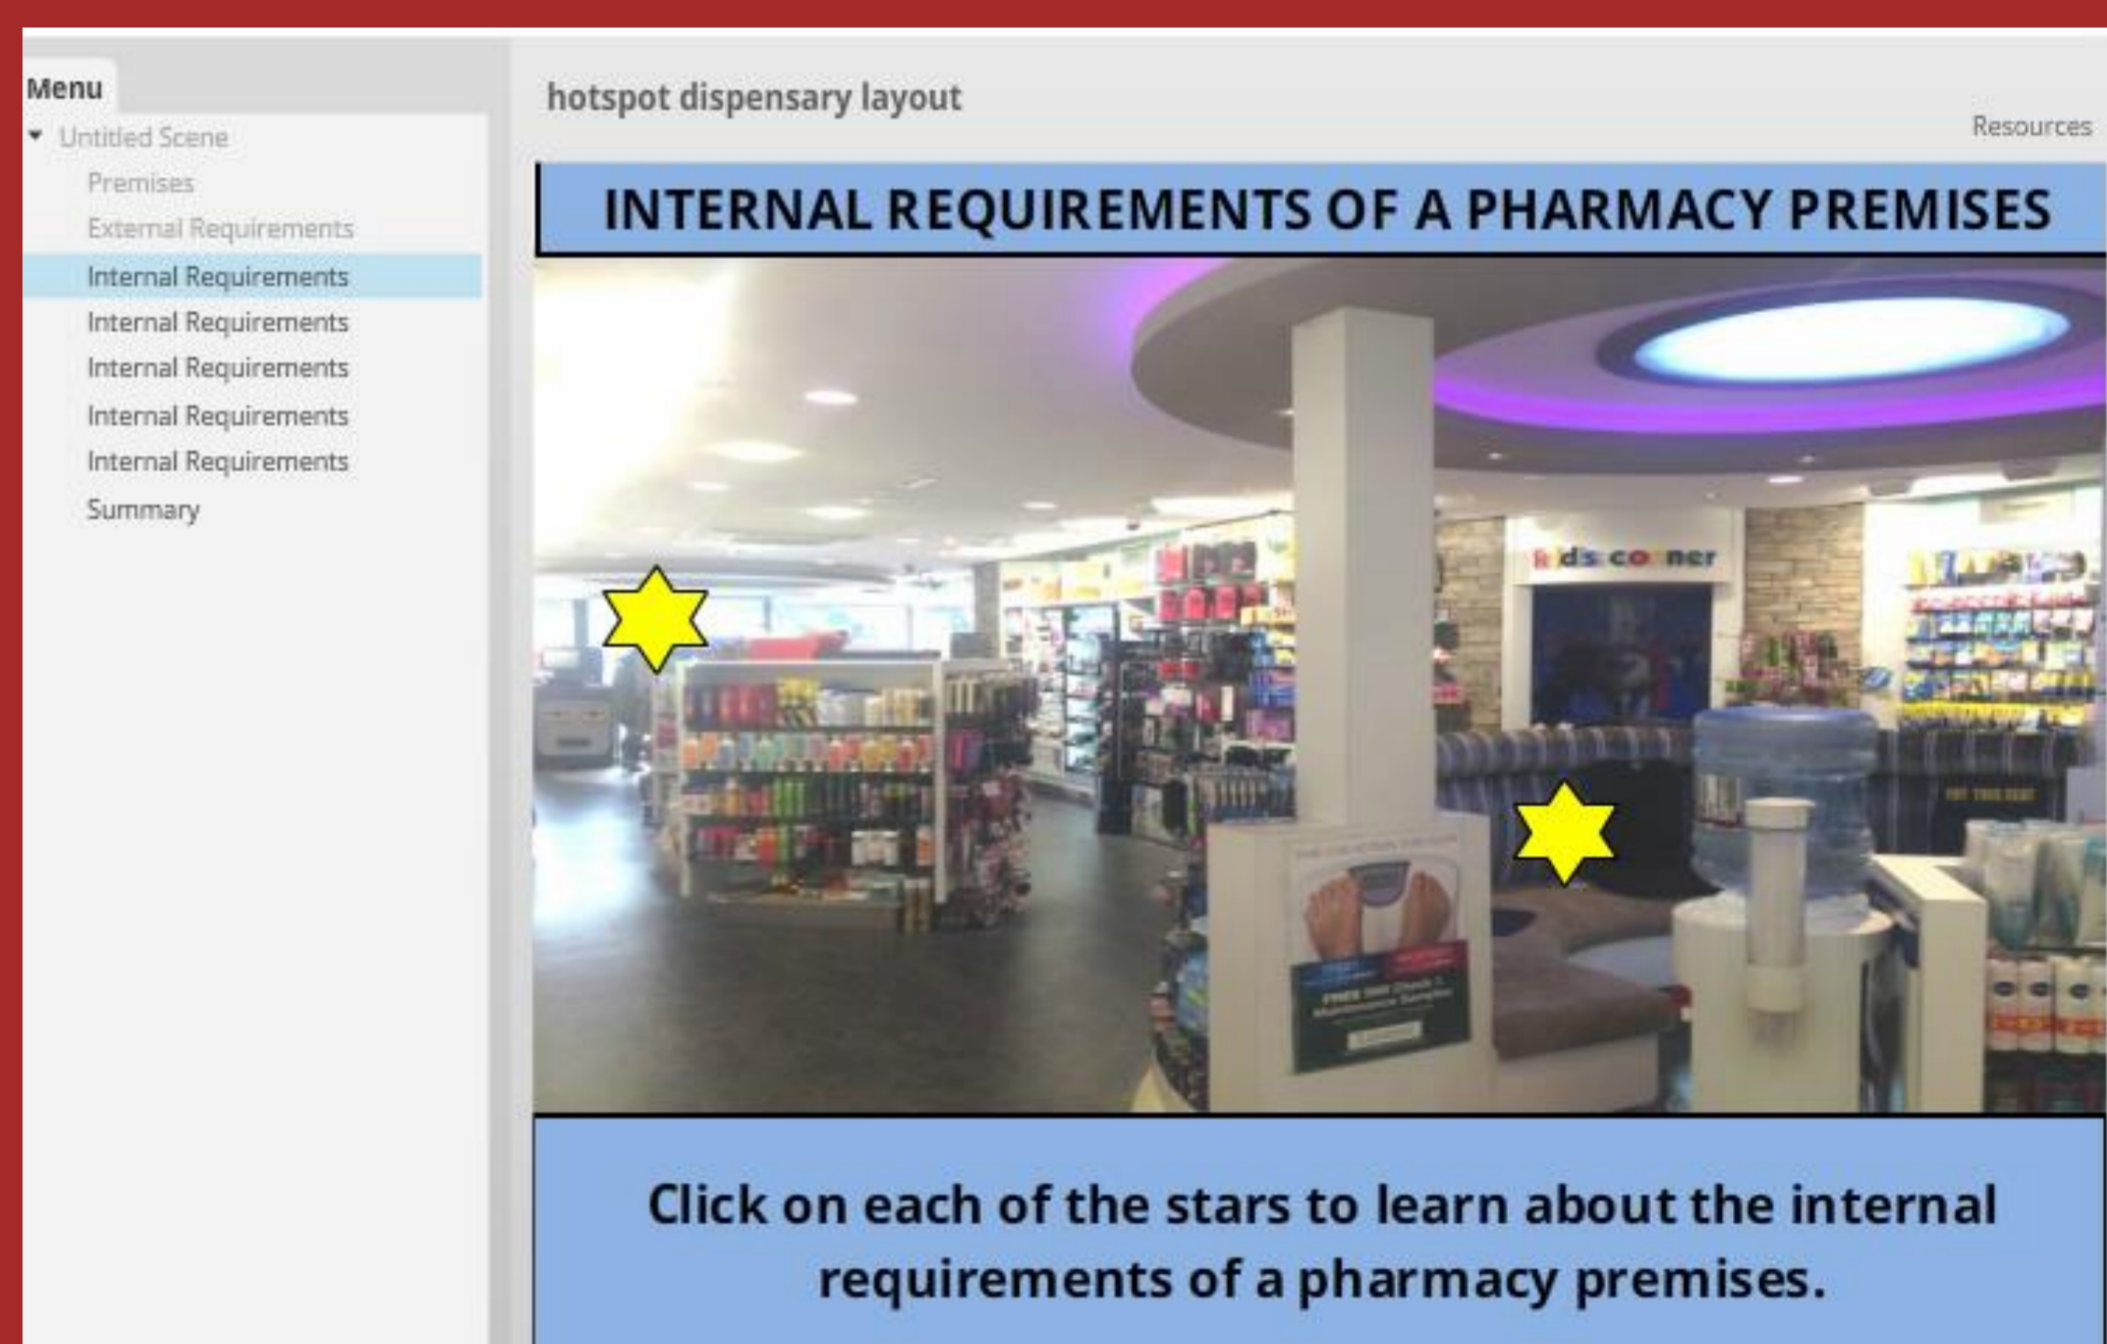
Menu

Untitled Scene

Premises

External Requirements

Internal Requirements

Internal Requirements

Internal Requirements

Internal Requirements

Internal Requirements

Summary

hotspot dispensary layout

Resources

INTERNAL REQUIREMENTS OF A PHARMACY PREMISES

kids corner

Click on each of the stars to learn about the internal requirements of a pharmacy premises.